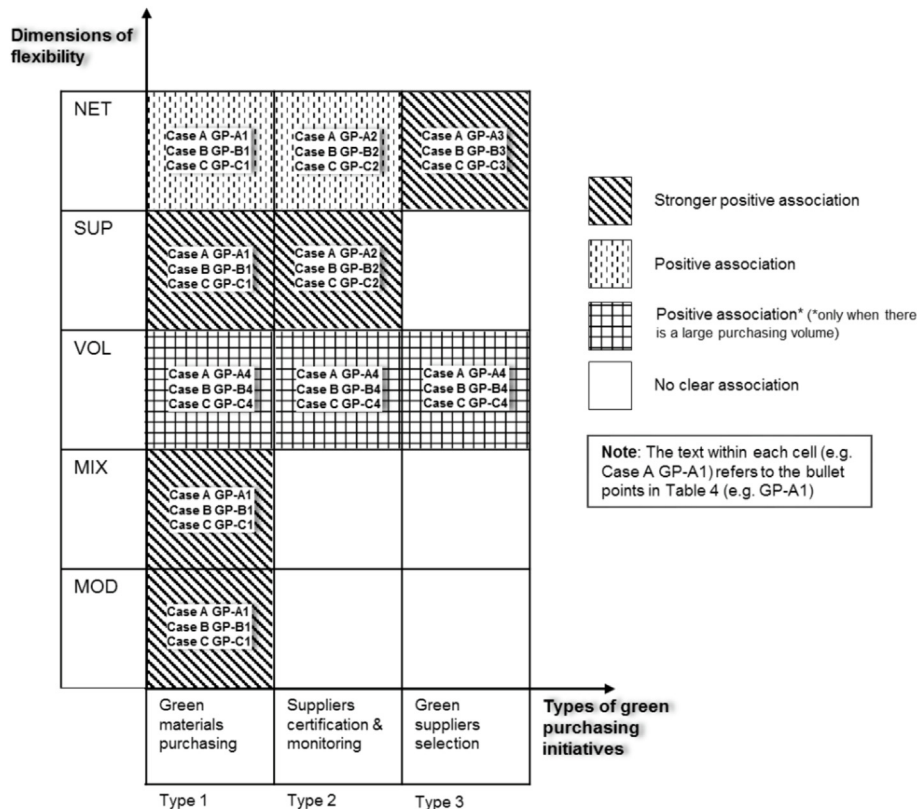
Dimensions of flexibility

| | | | |
|---|---|---|---|
| NET | Case A GP-A1 Case B GP-B1 Case C GP-C1 | Case A GP-A2 Case B GP-B2 Case C GP-C2 | Case A GP-A3 Case B GP-B3 Case C GP-C3 |
| SUP | Case A GP-A1 Case B GP-B1 Case C GP-C1 | Case A GP-A2 Case B GP-B2 Case C GP-C2 | |
| VOL | Case A GP-A4 Case B GP-B4 Case C GP-C4 | Case A GP-A4 Case B GP-B4 Case C GP-C4 | Case A GP-A4 Case B GP-B4 Case C GP-C4 |
| MIX | Case A GP-A1 Case B GP-B1 Case C GP-C1 | | |
| MOD | Case A GP-A1 Case B GP-B1 Case C GP-C1 | | |
| | Green materials purchasing | Suppliers certification & monitoring | Green suppliers selection |

Type 1 Type 2 Type 3

Types of green purchasing initiatives

Stronger positive association

Positive association

Positive association* (*only when there is a large purchasing volume)

No clear association

Note: The text within each cell (e.g. Case A GP-A1) refers to the bullet points in Table 4 (e.g. GP-A1)